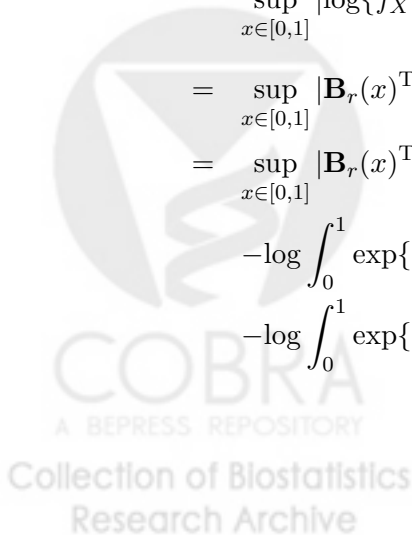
$\sup_{x\in[0,1]} |\log\{f_X$

$= \sup_{x\in[0,1]} |\mathbf{B}_r(x)^{\mathrm{T}}$

$= \sup_{x\in[0,1]} |\mathbf{B}_r(x)^{\mathrm{T}}$

$-\log \int_0^1 \exp\{$

$-\log \int_0^1 \exp\{$

COBRA
A BEPRESS REPOSITORY
Collection of Biostatistics
Research Archive